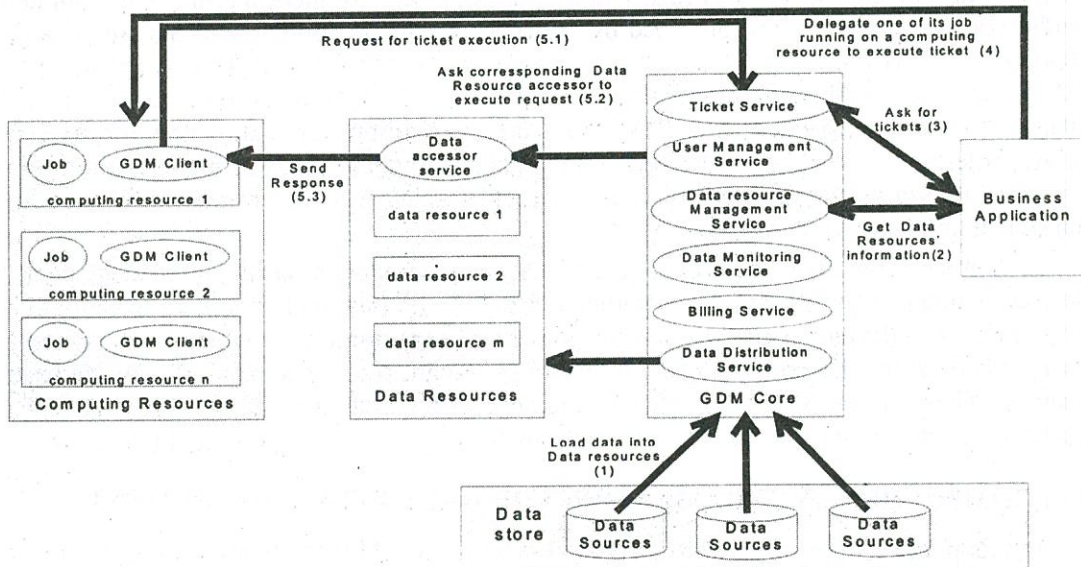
Delegate one of its job running on a computing resource to execute ticket (4)

Request for ticket execution (5.1)

Ask corressponding Data Resource accessor to execute request (5.2)

Ticket Service

Ask for tickets (3)

User Management Service

Data resource Management Service

Get Data Resources' information(2)

Business Application

Data Monitoring Service

Billing Service

Data Distribution Service

GDM Core

Job

GDM Client

computing resource 1

Job

GDM Client

computing resource 2

Job

GDM Client

computing resource n

Computing Resources

Send Response (5.3)

Data accessor service

data resource 1

data resource 2

data resource m

Data Resources

Load data into Data resources (1)

Data store

Data Sources

Data Sources

Data Sources